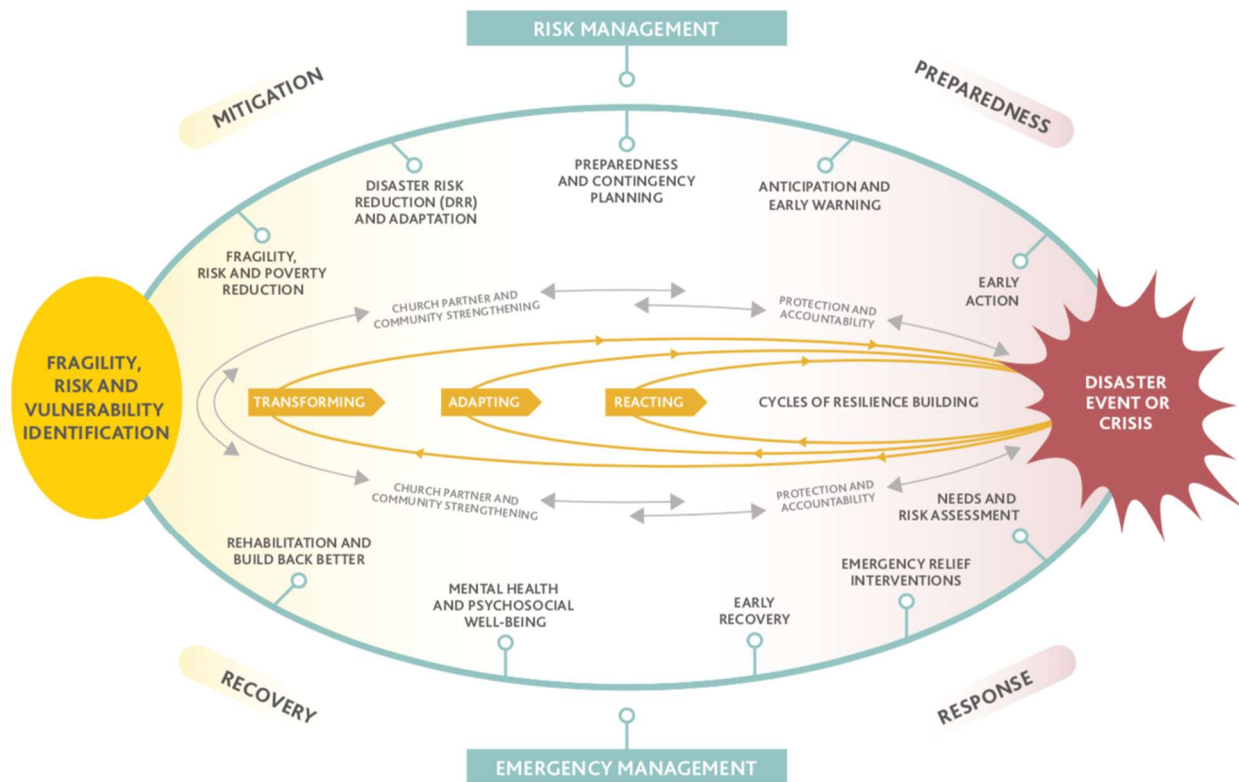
RISK MANAGEMENT

MITIGATION

PREPAREDNESS

DISASTER RISK REDUCTION (DRR) AND ADAPTATION

PREPAREDNESS AND CONTINGENCY PLANNING

ANTICIPATION AND EARLY WARNING

FRAGILITY, RISK AND POVERTY REDUCTION

EARLY ACTION

CHURCH PARTNER AND COMMUNITY STRENGTHENING

PROTECTION AND ACCOUNTABILITY

FRAGILITY, RISK AND VULNERABILITY IDENTIFICATION

TRANSFORMING

ADAPTING

REACTING

CYCLES OF RESILIENCE BUILDING

DISASTER EVENT OR CRISIS

CHURCH PARTNER AND COMMUNITY STRENGTHENING

PROTECTION AND ACCOUNTABILITY

NEEDS AND RISK ASSESSMENT

REHABILITATION AND BUILD BACK BETTER

EMERGENCY RELIEF INTERVENTIONS

MENTAL HEALTH AND PSYCHOSOCIAL WELL-BEING

EARLY RECOVERY

RECOVERY

RESPONSE

EMERGENCY MANAGEMENT